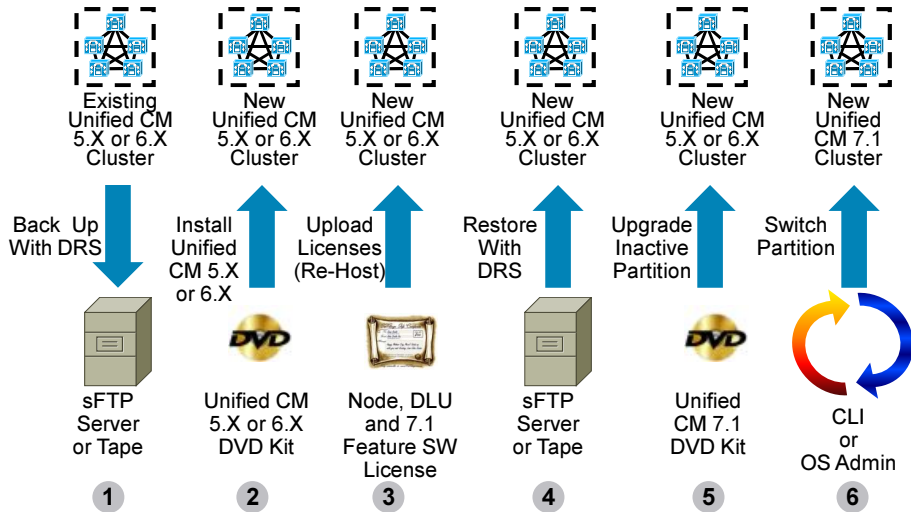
Existing Unified CM 5.X or 6.X Cluster

New Unified CM 5.X or 6.X Cluster

New Unified CM 5.X or 6.X Cluster

New Unified CM 5.X or 6.X Cluster

New Unified CM 5.X or 6.X Cluster

New Unified CM 7.1 Cluster

Back Up With DRS

Install Unified CM 5.X or 6.X

Upload Licenses (Re-Host)

Restore With DRS

Upgrade Inactive Partition

Switch Partition

DVD

DVD

sFTP Server or Tape

Unified CM 5.X or 6.X DVD Kit

Node, DLU and 7.1 Feature SW License

sFTP Server or Tape

Unified CM 7.1 DVD Kit

CLI or OS Admin

1

2

3

4

5

6